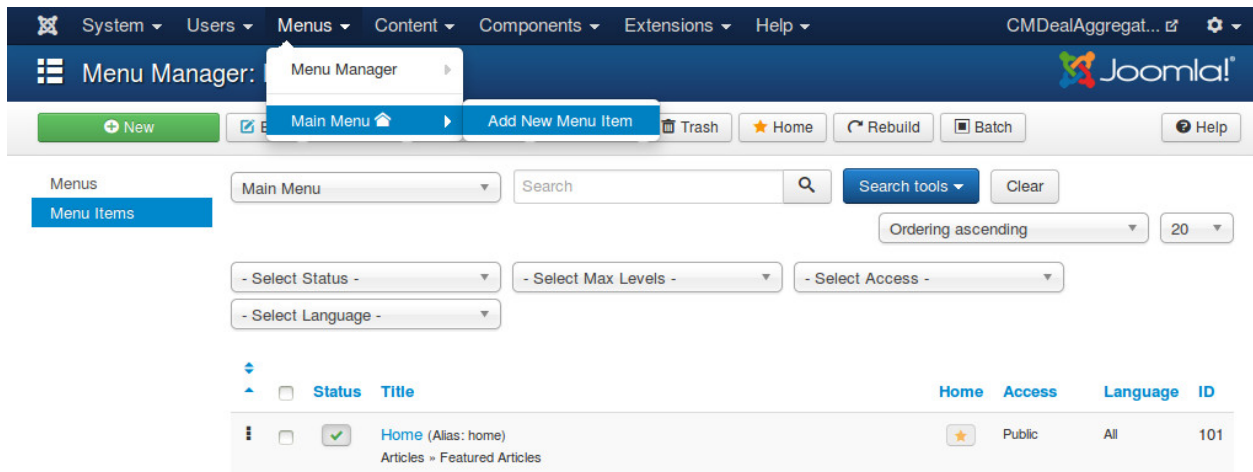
System ▾ Users ▾ Menus ▾ Content ▾ Components ▾ Extensions ▾ Help ▾ CMDealAggregat...

Menu Manager: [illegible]

Joomla!

Menu Manager

Main Menu

Add New Menu Item

New E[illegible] Trash Home Rebuild Batch Help

Menus
Menu Items

Main Menu
Search
Search tools ▾
Clear
Ordering ascending
20

- Select Status -
- Select Max Levels -
- Select Access -
- Select Language -

| | | Status | Title | Home | Access | Language | ID |
|---|---|---|---|---|---|---|---|
| | | | Home (Alias: home) Articles » Featured Articles | | Public | All | 101 |